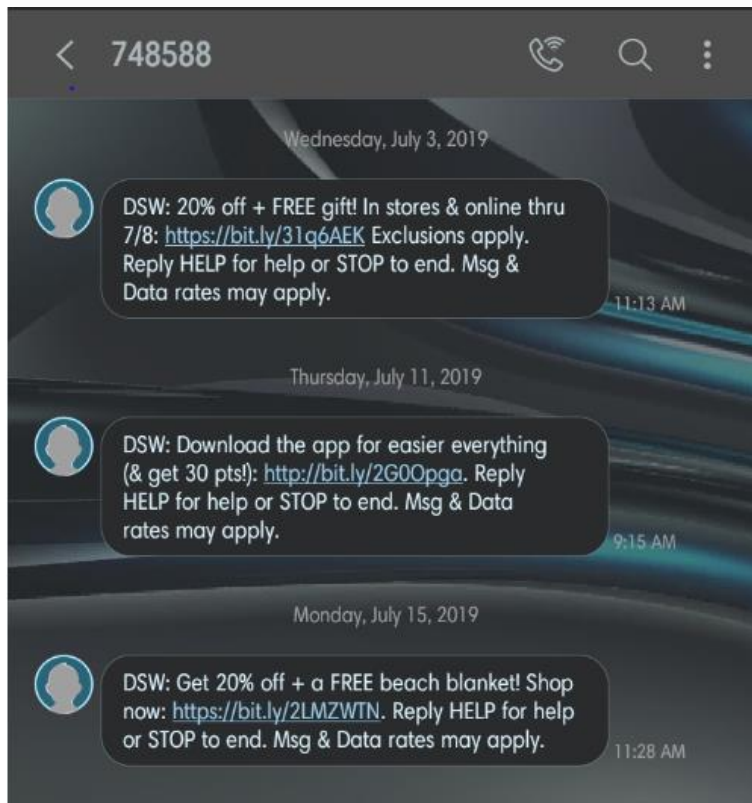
748588

Wednesday, July 3, 2019

DSW: 20% off + FREE gift! In stores & online thru 7/8: https://bit.ly/31q6AEK Exclusions apply. Reply HELP for help or STOP to end. Msg & Data rates may apply.

11:13 AM

Thursday, July 11, 2019

DSW: Download the app for easier everything (& get 30 pts!): http://bit.ly/2G0Opga. Reply HELP for help or STOP to end. Msg & Data rates may apply.

9:15 AM

Monday, July 15, 2019

DSW: Get 20% off + a FREE beach blanket! Shop now: https://bit.ly/2LMZWTN. Reply HELP for help or STOP to end. Msg & Data rates may apply.

11:28 AM